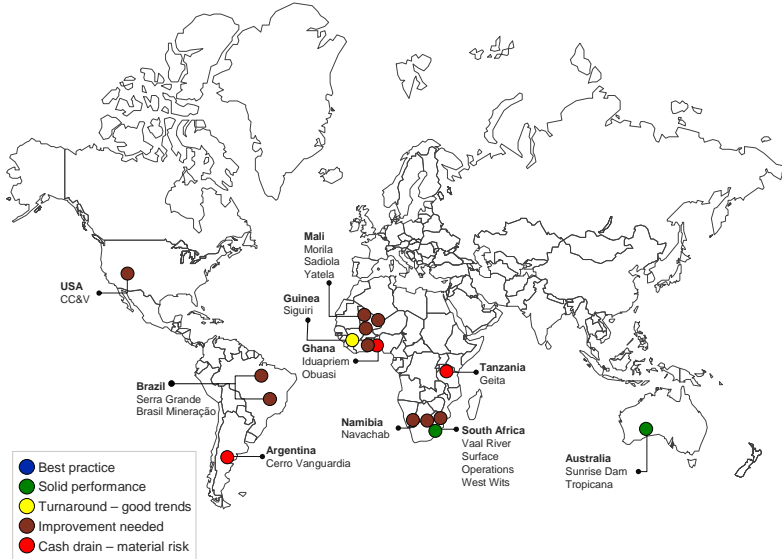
Mali
Morila
Sadiola
Yatela

USA
CC&V

Guinea
Siguiri

Ghana
Iduapriem
Obuasi

Tanzania
Geita

Brazil
Serra Grande
Brasil Mineração

Namibia
Navachab

South Africa
Vaal River
Surface
Operations
West Wits

Australia
Sunrise Dam
Tropicana

Argentina
Cerro Vanguardia

Best practice
Solid performance
Turnaround – good trends
Improvement needed
Cash drain – material risk